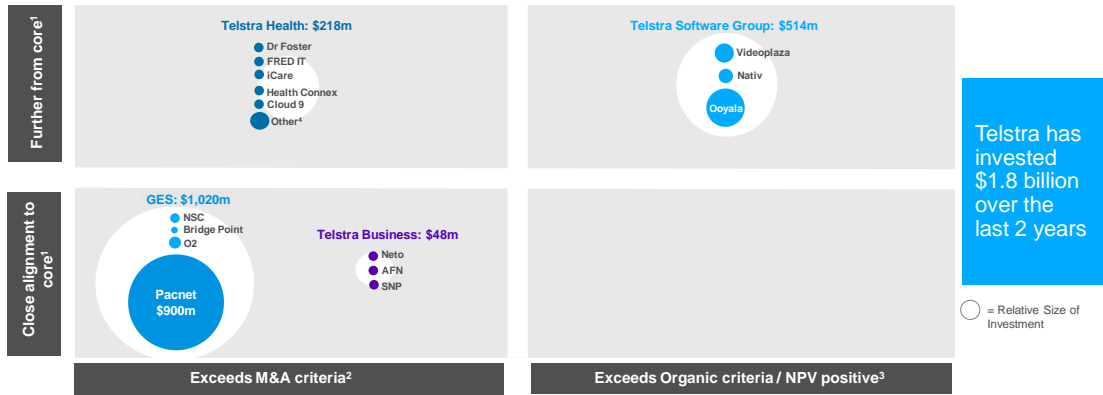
Further from core$^1$

Telstra Health: $218m

Dr Foster
FRED IT
iCare
Health Connex
Cloud 9
Other$^4$

Telstra Software Group: $514m

Videoplaza
Nativ
Ooyala

Telstra has invested $1.8 billion over the last 2 years

Close alignment to core$^1$

GES: $1,020m

NSC
Bridge Point
O2

Pacnet $900m

Telstra Business: $48m

Neto
AFN
SNP

= Relative Size of Investment

Exceeds M&A criteria$^2$

Exceeds Organic criteria / NPV positive$^3$